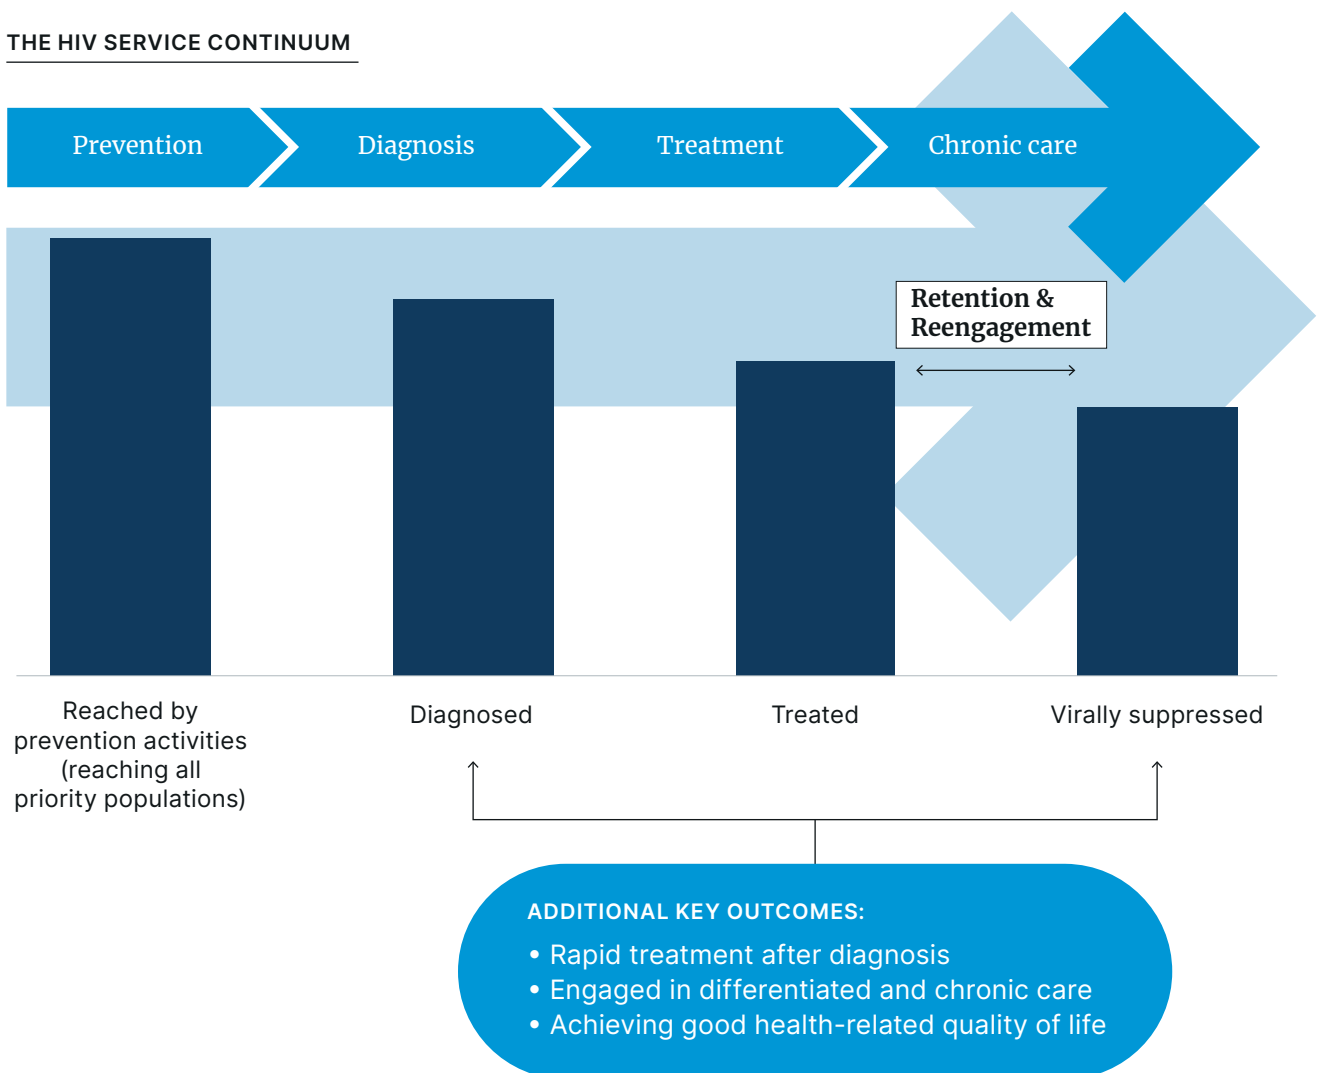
THE HIV SERVICE CONTINUUM

Prevention

Diagnosis

Treatment

Chronic care

Retention & Reengagement

Reached by prevention activities (reaching all priority populations)

Diagnosed

Treated

Virally suppressed

ADDITIONAL KEY OUTCOMES:

• Rapid treatment after diagnosis
• Engaged in differentiated and chronic care
• Achieving good health-related quality of life